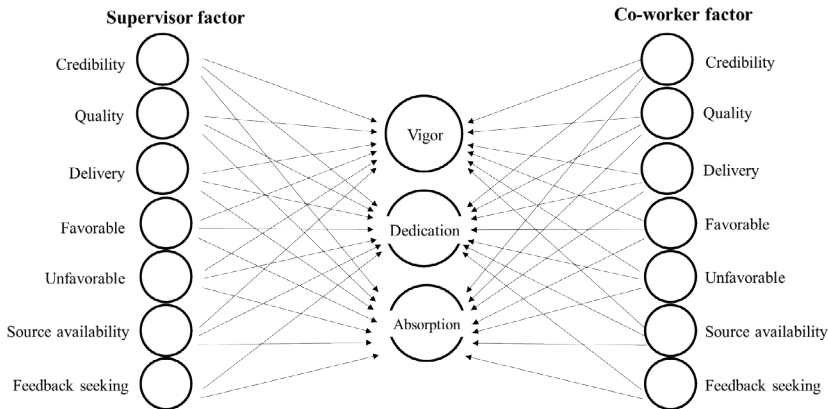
Supervisor factor

Credibility

Quality

Delivery

Favorable

Unfavorable

Source availability

Feedback seeking

Vigor

Dedication

Absorption

Co-worker factor

Credibility

Quality

Delivery

Favorable

Unfavorable

Source availability

Feedback seeking